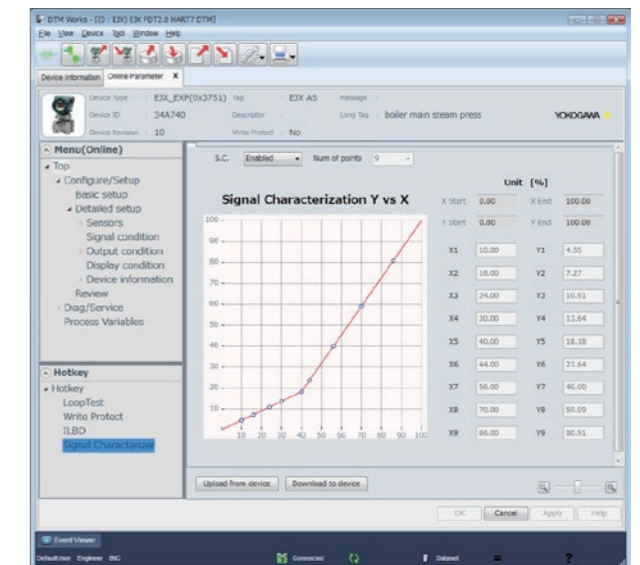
DTM Works - [(0 : EJX) EJX FDT2.0 HART7 DTM]
File View Device Tool Window Help

Device Information Online Parameter X

Device Type : EJX_EXP(0x3751) Tag : EJX A5 Message :
Device ID : 34A740 Descriptor : Long Tag : boiler main steam press
Device Revision : 10 Write Protect : No
YOKOGAWA

Menu(Online)
Top
Configure/Setup
Basic setup
Detailed setup
Sensors
Signal condition
Output condition
Display condition
Device information
Review
Diag/Service
Process Variables

Hotkey
Hotkey
LoopTest
Write Protect
ILBD
Signal Characterizer

S.C. Enabled Num of points 9

Signal Characterization Y vs X

Unit [%]

X Start 0.00 X End 100.00
Y Start 0.00 Y End 100.00

| | | | |
|---|---|---|---|
| X1 | 10.00 | Y1 | 4.55 |
| X2 | 16.00 | Y2 | 7.27 |
| X3 | 24.00 | Y3 | 10.91 |
| X4 | 30.00 | Y4 | 13.64 |
| X5 | 40.00 | Y5 | 18.18 |
| X6 | 44.00 | Y6 | 23.64 |
| X7 | 56.00 | Y7 | 40.00 |
| X8 | 70.00 | Y8 | 59.09 |
| X9 | 86.00 | Y9 | 80.91 |

100 90 80 70 60 50 40 30 20 10
10 20 30 40 50 60 70 80 90 100

Upload from device Download to device

OK Cancel Apply Help

Event Viewer
DefaultUser Engineer ENG Connected Dataset ?